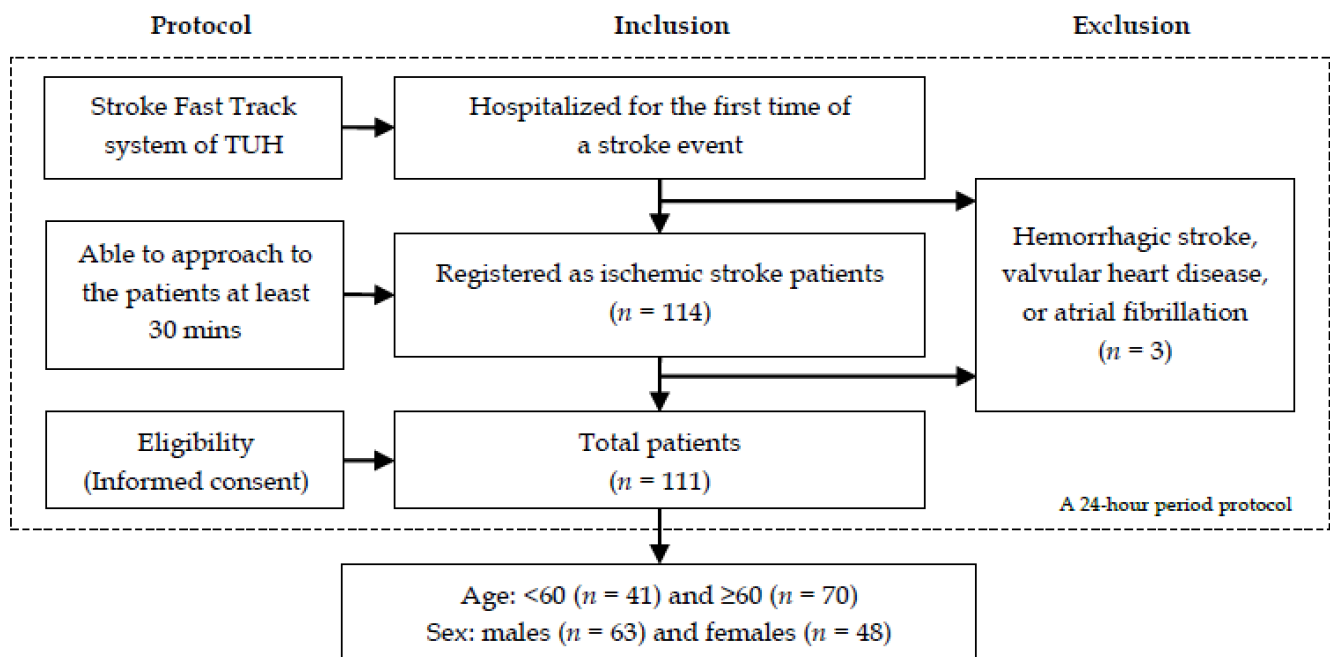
Protocol

Inclusion

Exclusion

Stroke Fast Track system of TUH

Hospitalized for the first time of a stroke event

Able to approach to the patients at least 30 mins

Registered as ischemic stroke patients ($n$ = 114)

Hemorrhagic stroke, valvular heart disease, or atrial fibrillation ($n$ = 3)

Eligibility (Informed consent)

Total patients ($n$ = 111)

A 24-hour period protocol

Age: <60 ($n$ = 41) and ≥60 ($n$ = 70)
Sex: males ($n$ = 63) and females ($n$ = 48)